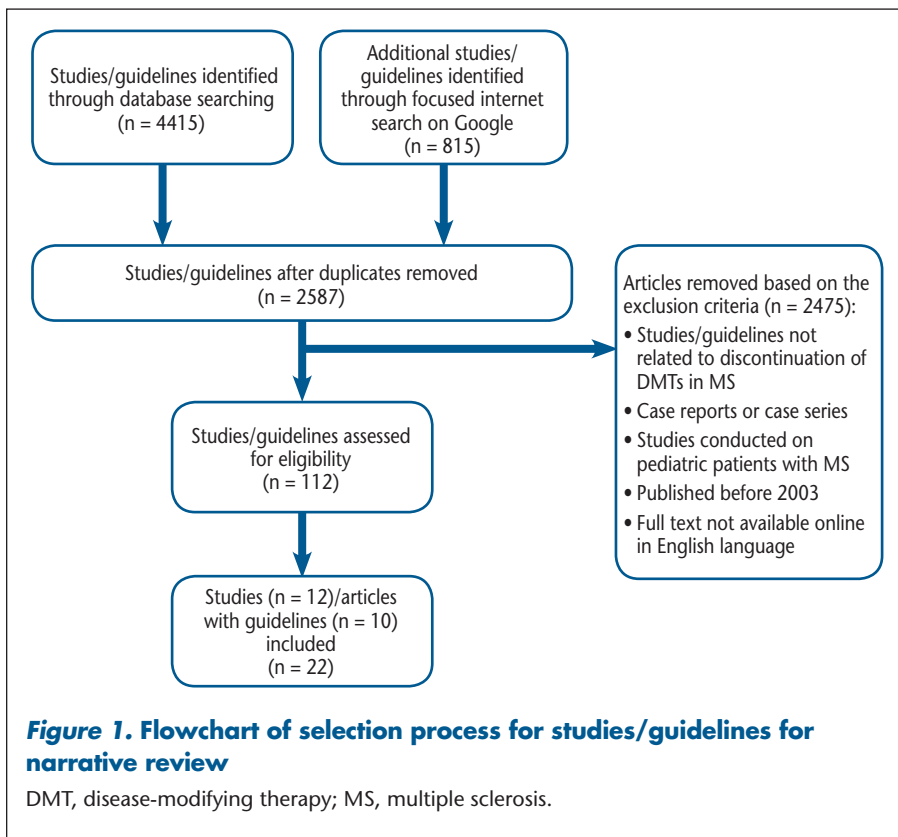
Studies/guidelines identified through database searching (n = 4415)

Additional studies/ guidelines identified through focused internet search on Google (n = 815)

Studies/guidelines after duplicates removed (n = 2587)

Articles removed based on the exclusion criteria (n = 2475):
• Studies/guidelines not related to discontinuation of DMTs in MS
• Case reports or case series
• Studies conducted on pediatric patients with MS
• Published before 2003
• Full text not available online in English language

Studies/guidelines assessed for eligibility (n = 112)

Studies (n = 12)/articles with guidelines (n = 10) included (n = 22)

*Figure 1.* Flowchart of selection process for studies/guidelines for narrative review

DMT, disease-modifying therapy; MS, multiple sclerosis.